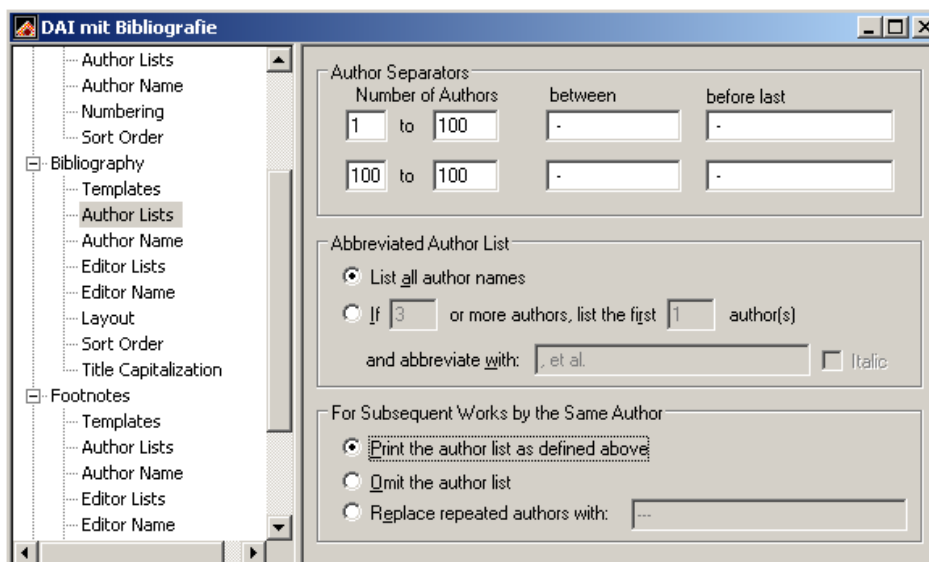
DAI mit Bibliografie

Author Lists
Author Name
Numbering
Sort Order
Bibliography
Templates
Author Lists
Author Name
Editor Lists
Editor Name
Layout
Sort Order
Title Capitalization
Footnotes
Templates
Author Lists
Author Name
Editor Lists
Editor Name

Author Separators
Number of Authors
between
before last
1 to 100
-
-
100 to 100
-
-

Abbreviated Author List
List all author names
If 3 or more authors, list the first 1 author(s)
and abbreviate with: , et al.
Italic

For Subsequent Works by the Same Author
Print the author list as defined above
Omit the author list
Replace repeated authors with: ---